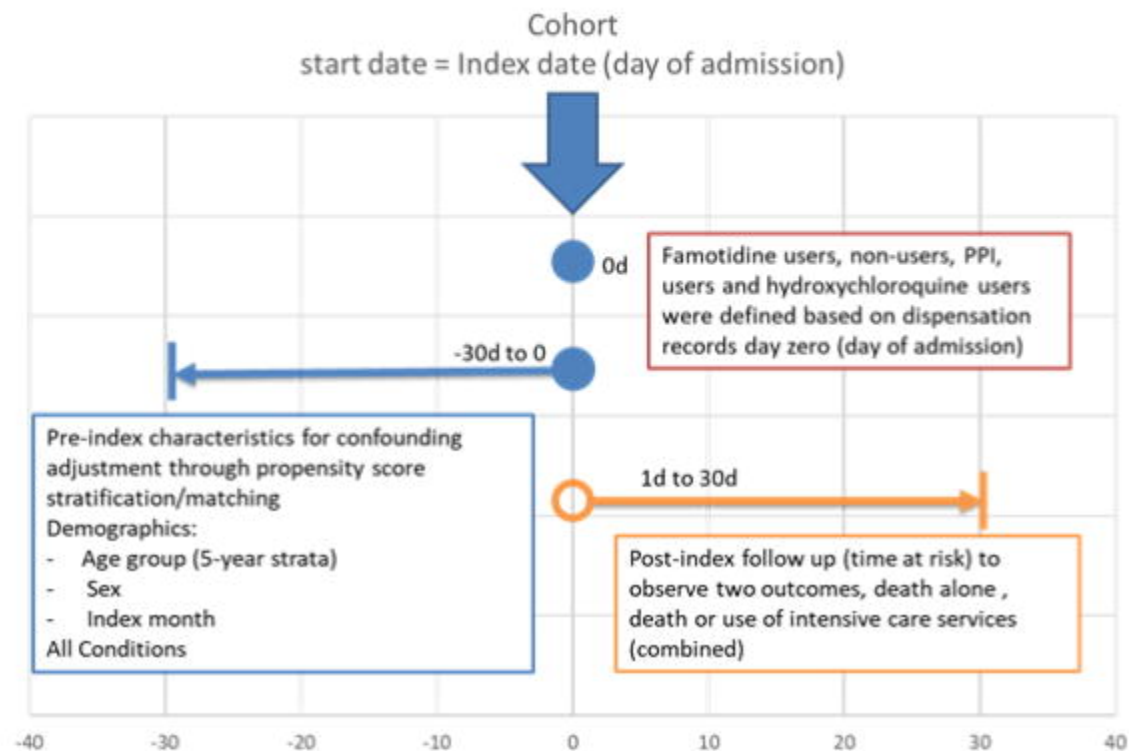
Cohort
start date = Index date (day of admission)

0d

Famotidine users, non-users, PPI, users and hydroxychloroquine users were defined based on dispensation records day zero (day of admission)

-30d to 0

Pre-index characteristics for confounding adjustment through propensity score stratification/matching
Demographics:
- Age group (5-year strata)
- Sex
- Index month
All Conditions

1d to 30d

Post-index follow up (time at risk) to observe two outcomes, death alone , death or use of intensive care services (combined)

-40 -30 -20 -10 0 10 20 30 40